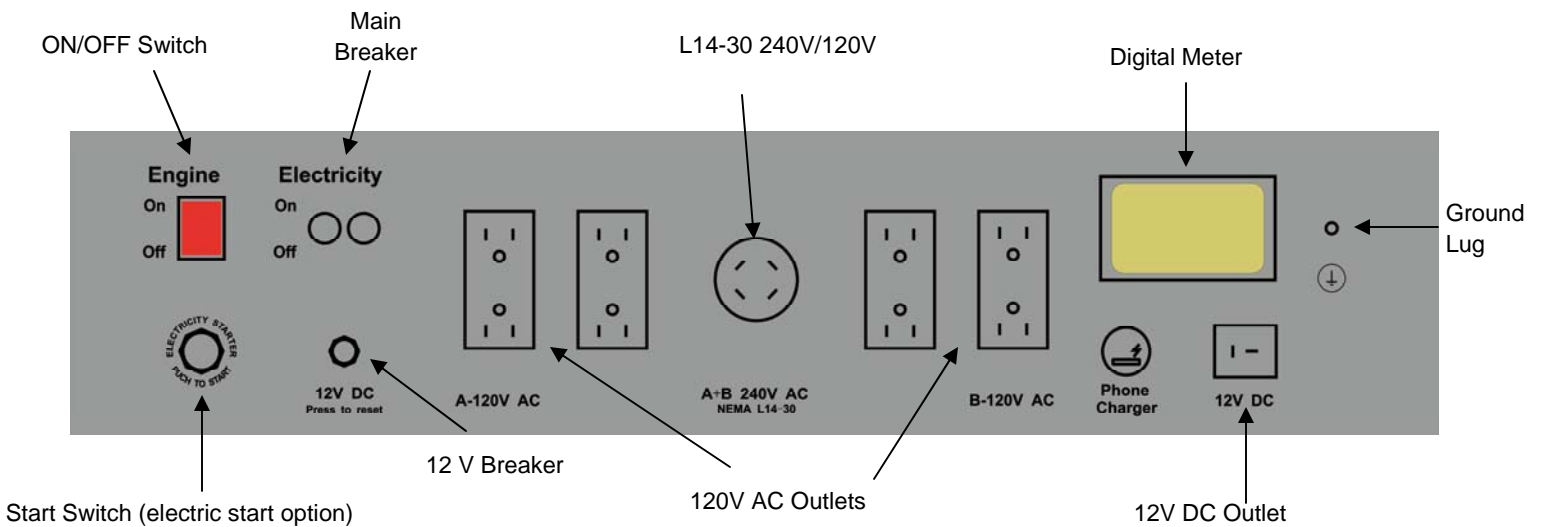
ON/OFF Switch

Main Breaker

L14-30 240V/120V

Digital Meter

Engine

On

Off

Electricity

On

Off

Ground Lug

ELECTRICITY STARTER PUCH TO START

12V DC
Press to reset

A-120V AC

A+B 240V AC
NEMA L14-30

B-120V AC

Phone Charger

12V DC

12 V Breaker

Start Switch (electric start option)

120V AC Outlets

12V DC Outlet